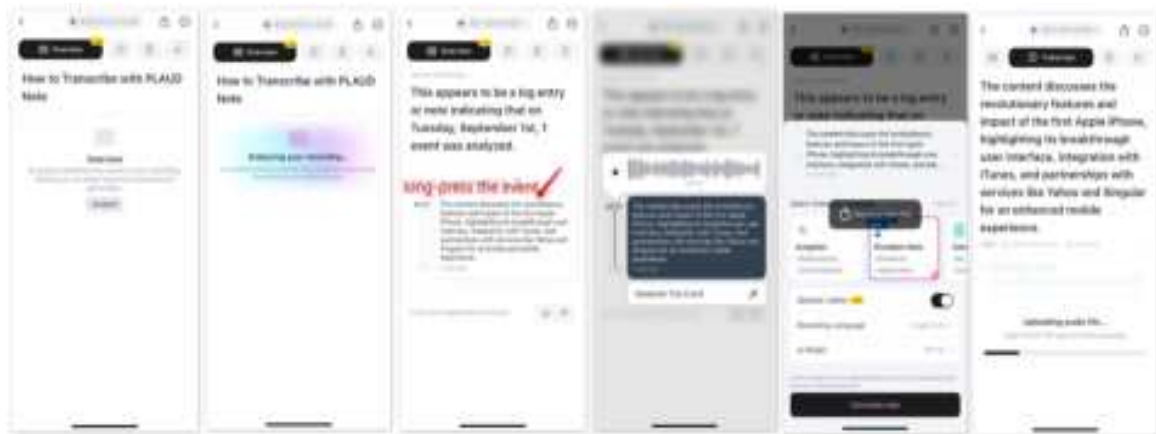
How to Transcribe with PLAUD Note

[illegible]

How to Transcribe with PLAUD Note

Analyzing your recording...

This appears to be a log entry or note indicating that on Tuesday, September 1st, 1 event was analyzed.

long-press the event

This appears to be a log entry or note indicating that on Tuesday, September 1st, 1 event was analyzed.

The content discusses the revolutionary features and impact of the first Apple iPhone, highlighting its breakthrough user interface, integration with iTunes, and partnerships with services like Yahoo and Singular for an enhanced mobile experience.

Uploading audio file...